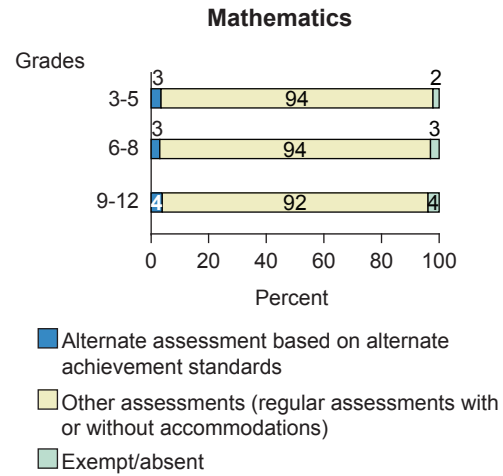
Mathematics

Grades

3-5
3
94
2

6-8
3
94
3

9-12
4
92
4

0
20
40
60
80
100

Percent

Alternate assessment based on alternate achievement standards

Other assessments (regular assessments with or without accommodations)

Exempt/absent